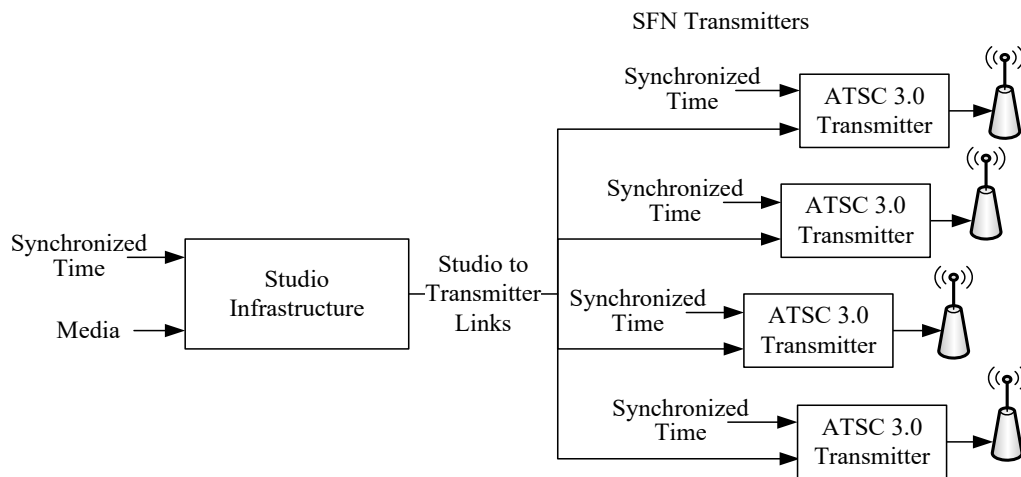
SFN Transmitters

Synchronized Time

Media

Studio Infrastructure

Studio to Transmitter Links

Synchronized Time

ATSC 3.0 Transmitter

Synchronized Time

ATSC 3.0 Transmitter

Synchronized Time

ATSC 3.0 Transmitter

Synchronized Time

ATSC 3.0 Transmitter